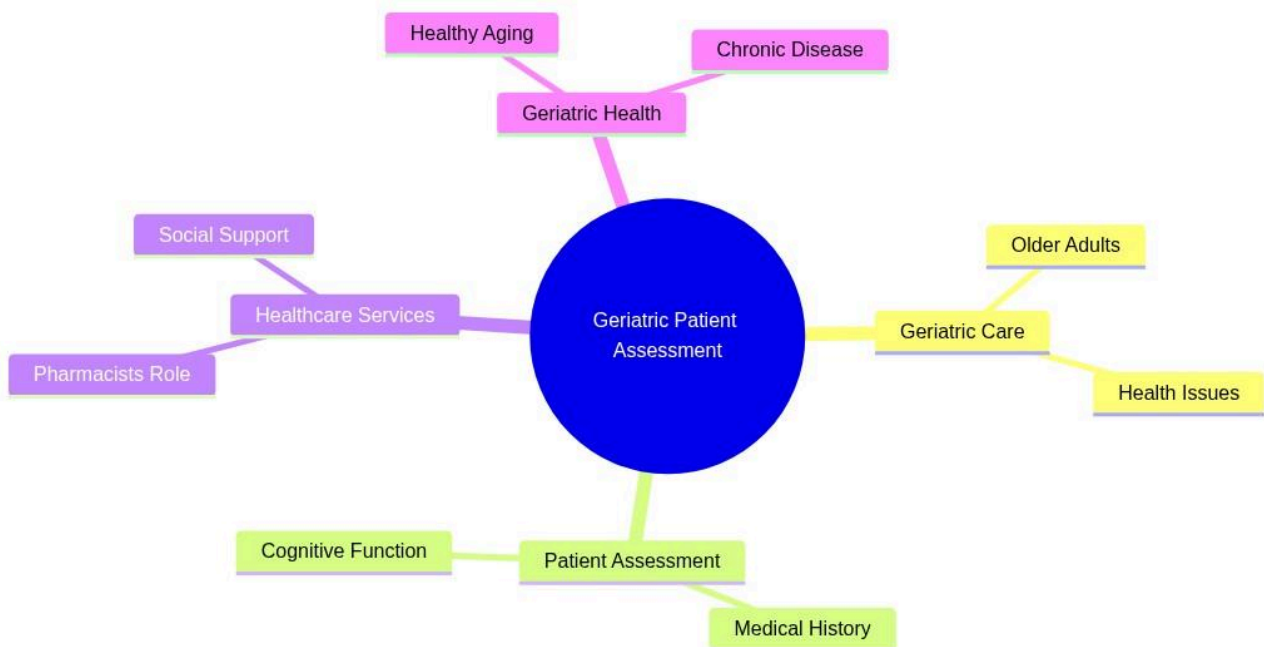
Geriatric Patient Assessment

Geriatric Health

Healthy Aging

Chronic Disease

Geriatric Care

Older Adults

Health Issues

Patient Assessment

Cognitive Function

Medical History

Healthcare Services

Social Support

Pharmacists Role